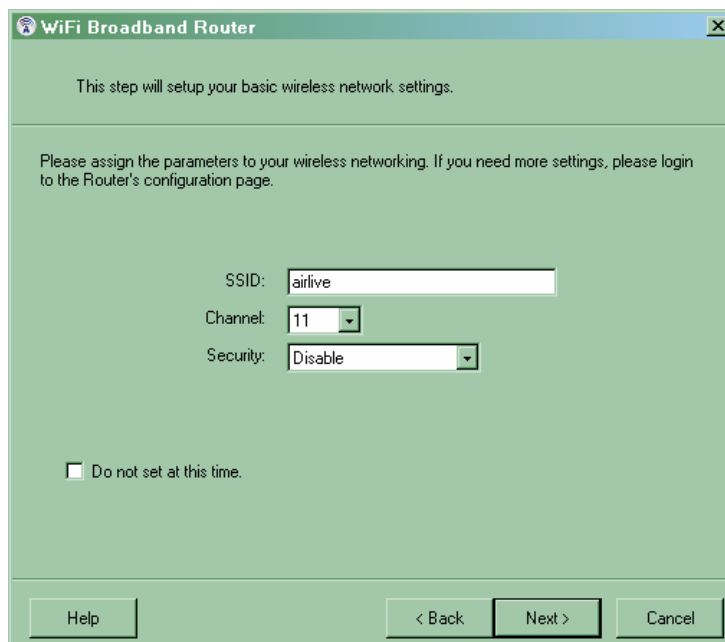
WiFi Broadband Router

This step will setup your basic wireless network settings.

Please assign the parameters to your wireless networking. If you need more settings, please login to the Router's configuration page.

SSID: airlive

Channel: 11

Security: Disable

Do not set at this time.

Help

< Back

Next >

Cancel